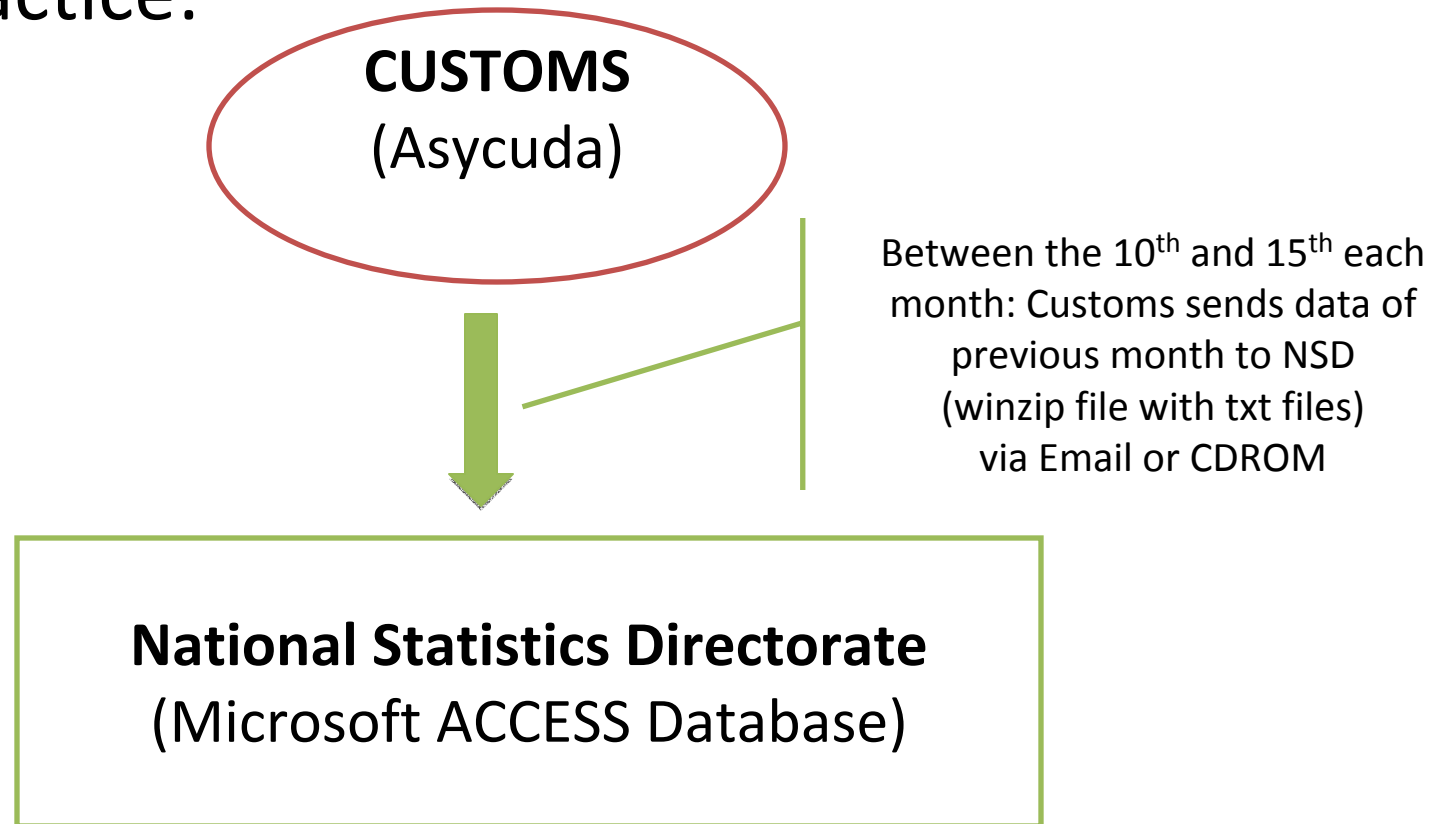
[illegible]actice:

**CUSTOMS**
(Asycuda)

Between the 10$^{th}$ and 15$^{th}$ each month: Customs sends data of previous month to NSD (winzip file with txt files) via Email or CDROM

**National Statistics Directorate**
(Microsoft ACCESS Database)